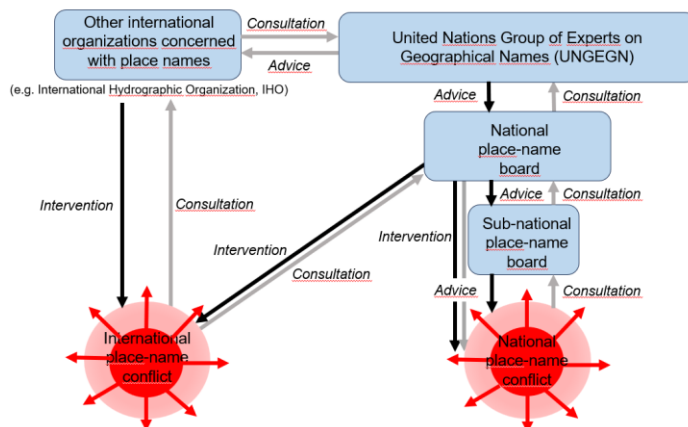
Other international organizations concerned with place names

Consultation

Advice

United Nations Group of Experts on Geographical Names (UNGEGN)

(e.g. International Hydrographic Organization, IHO)

Advice

Consultation

National place-name board

Advice

Consultation

Sub-national place-name board

Intervention

Consultation

Intervention

Intervention

Consultation

Advice

Consultation

International place-name conflict

National place-name conflict